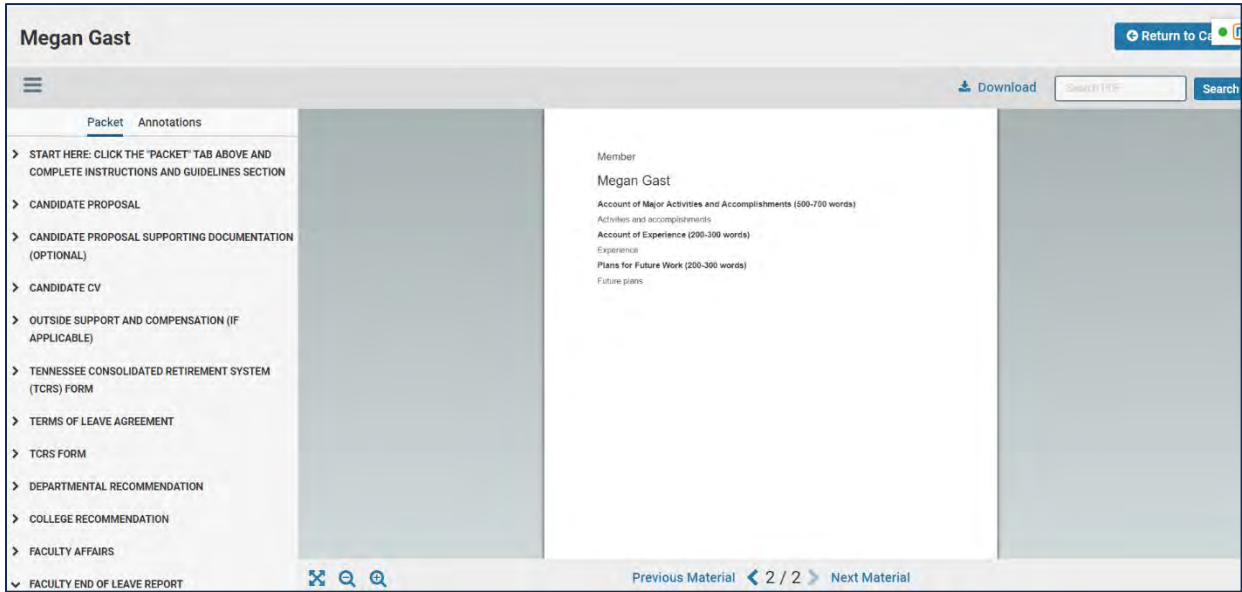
Megan Gast

Return to Ca

Download

Search PDF

Search

Packet Annotations

START HERE: CLICK THE "PACKET" TAB ABOVE AND COMPLETE INSTRUCTIONS AND GUIDELINES SECTION

CANDIDATE PROPOSAL

CANDIDATE PROPOSAL SUPPORTING DOCUMENTATION (OPTIONAL)

CANDIDATE CV

OUTSIDE SUPPORT AND COMPENSATION (IF APPLICABLE)

TENNESSEE CONSOLIDATED RETIREMENT SYSTEM (TCRS) FORM

TERMS OF LEAVE AGREEMENT

TCRS FORM

DEPARTMENTAL RECOMMENDATION

COLLEGE RECOMMENDATION

FACULTY AFFAIRS

FACULTY END OF LEAVE REPORT

Member

Megan Gast

Account of Major Activities and Accomplishments (500-700 words)

Activities and accomplishments

Account of Experience (200-300 words)

Experience

Plans for Future Work (200-300 words)

Future plans

Previous Material 2 / 2 Next Material